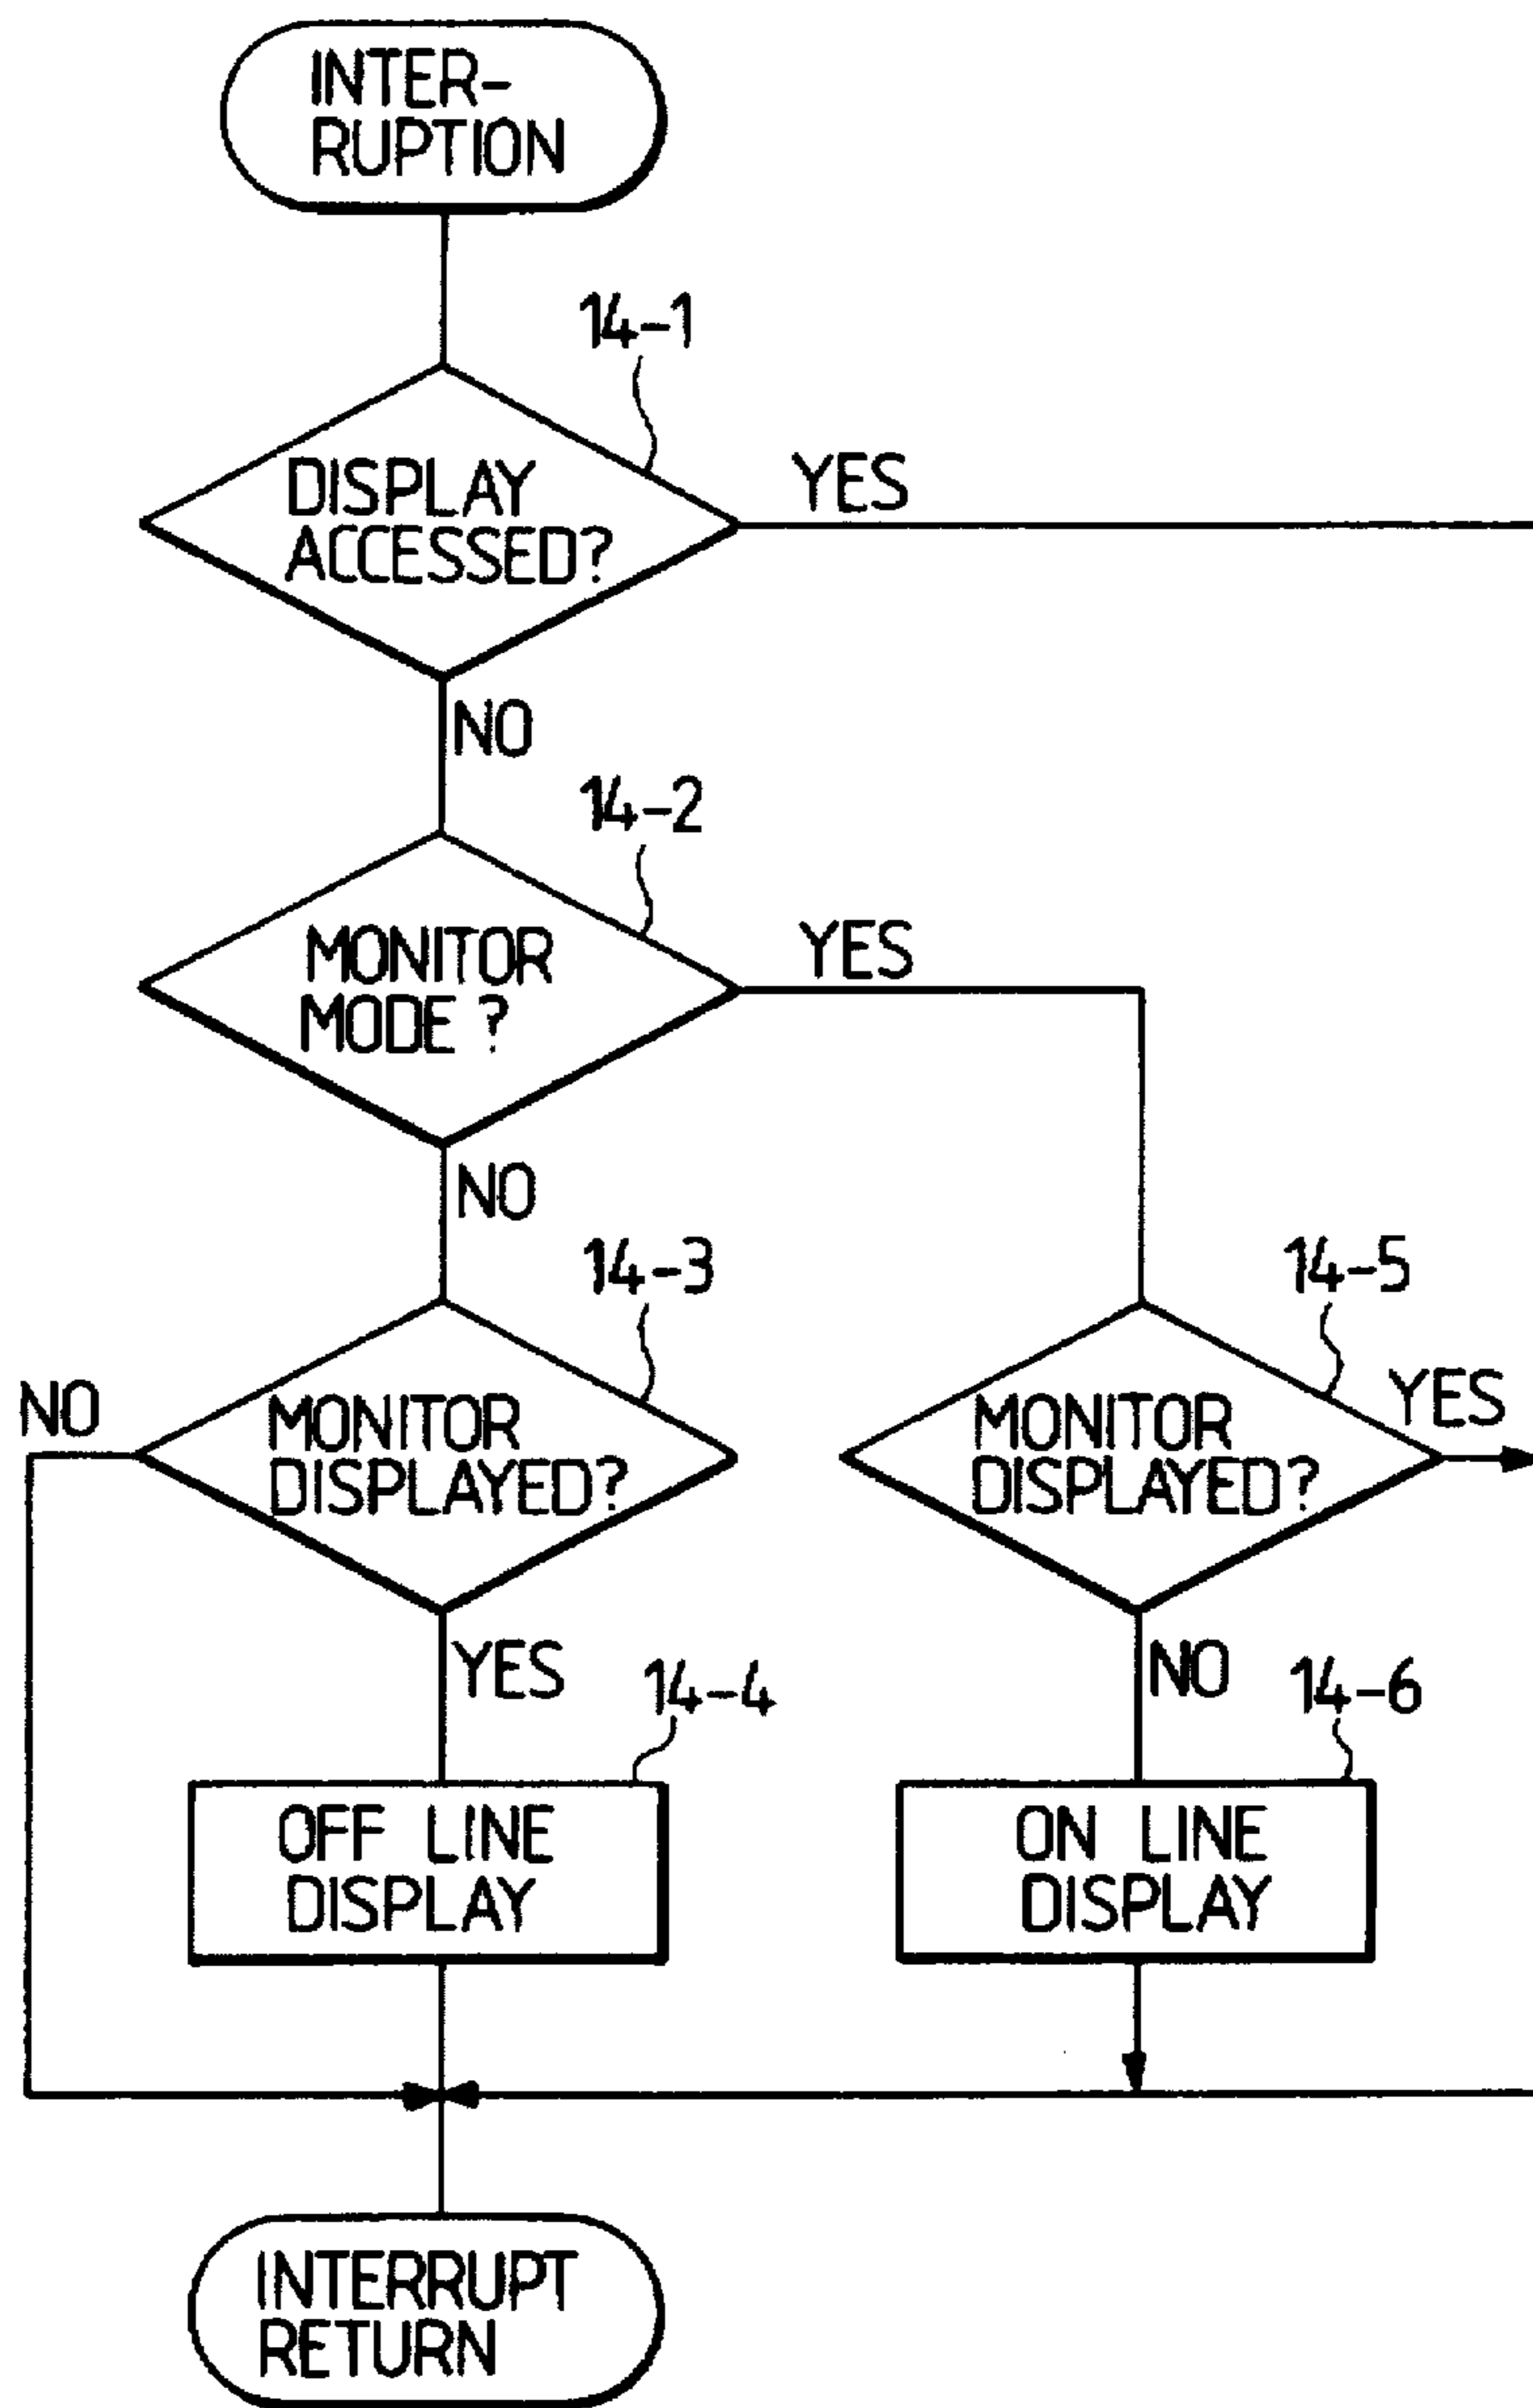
INTERRUPTION

14-1

DISPLAY ACCESSED?

YES

NO

14-2

MONITOR MODE ?

YES

NO

14-3

NO

MONITOR DISPLAYED?

YES

14-4

OFF LINE DISPLAY

14-5

MONITOR DISPLAYED?

YES

NO

14-6

ON LINE DISPLAY

INTERRUPT RETURN